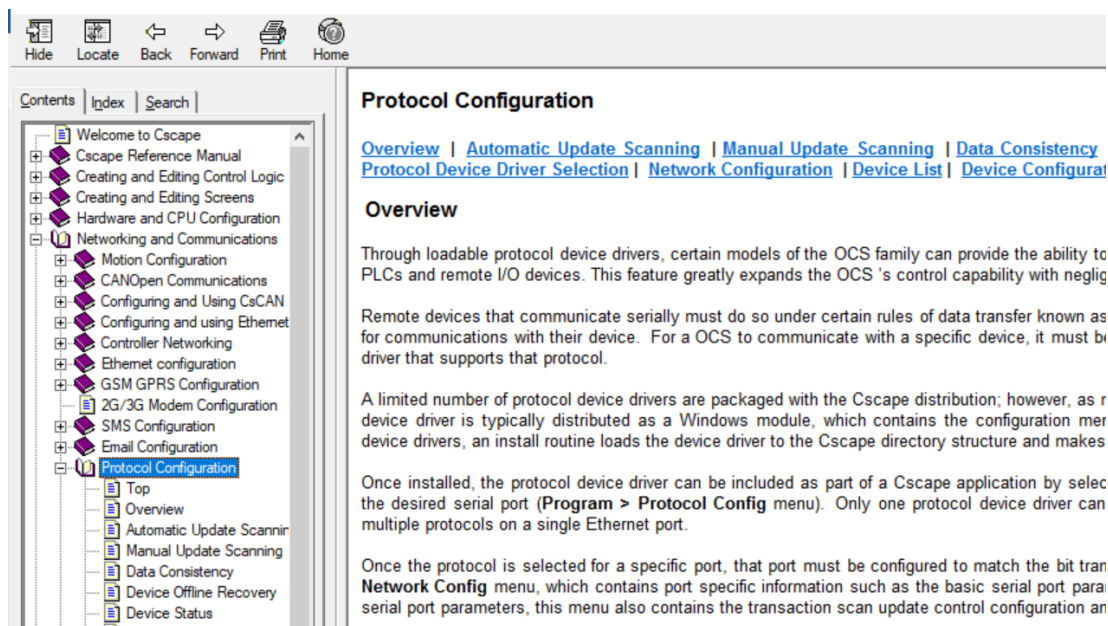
Hide Locate Back Forward Print Home

Contents | Index | Search

Welcome to Cscape
Cscape Reference Manual
Creating and Editing Control Logic
Creating and Editing Screens
Hardware and CPU Configuration
Networking and Communications
Motion Configuration
CANOpen Communications
Configuring and Using CsCAN
Configuring and using Ethernet
Controller Networking
Ethernet configuration
GSM GPRS Configuration
2G/3G Modem Configuration
SMS Configuration
Email Configuration
Protocol Configuration
Top
Overview
Automatic Update Scannin
Manual Update Scanning
Data Consistency
Device Offline Recovery
Device Status

Protocol Configuration

Overview | Automatic Update Scanning | Manual Update Scanning | Data Consistency | Protocol Device Driver Selection | Network Configuration | Device List | Device Configurat

Overview

Through loadable protocol device drivers, certain models of the OCS family can provide the ability to PLCs and remote I/O devices. This feature greatly expands the OCS 's control capability with neglig

Remote devices that communicate serially must do so under certain rules of data transfer known as for communications with their device. For a OCS to communicate with a specific device, it must be driver that supports that protocol.

A limited number of protocol device drivers are packaged with the Cscape distribution; however, as n device driver is typically distributed as a Windows module, which contains the configuration men device drivers, an install routine loads the device driver to the Cscape directory structure and makes

Once installed, the protocol device driver can be included as part of a Cscape application by selec the desired serial port (Program > Protocol Config menu). Only one protocol device driver can multiple protocols on a single Ethernet port.

Once the protocol is selected for a specific port, that port must be configured to match the bit tran Network Config menu, which contains port specific information such as the basic serial port para serial port parameters, this menu also contains the transaction scan update control configuration an